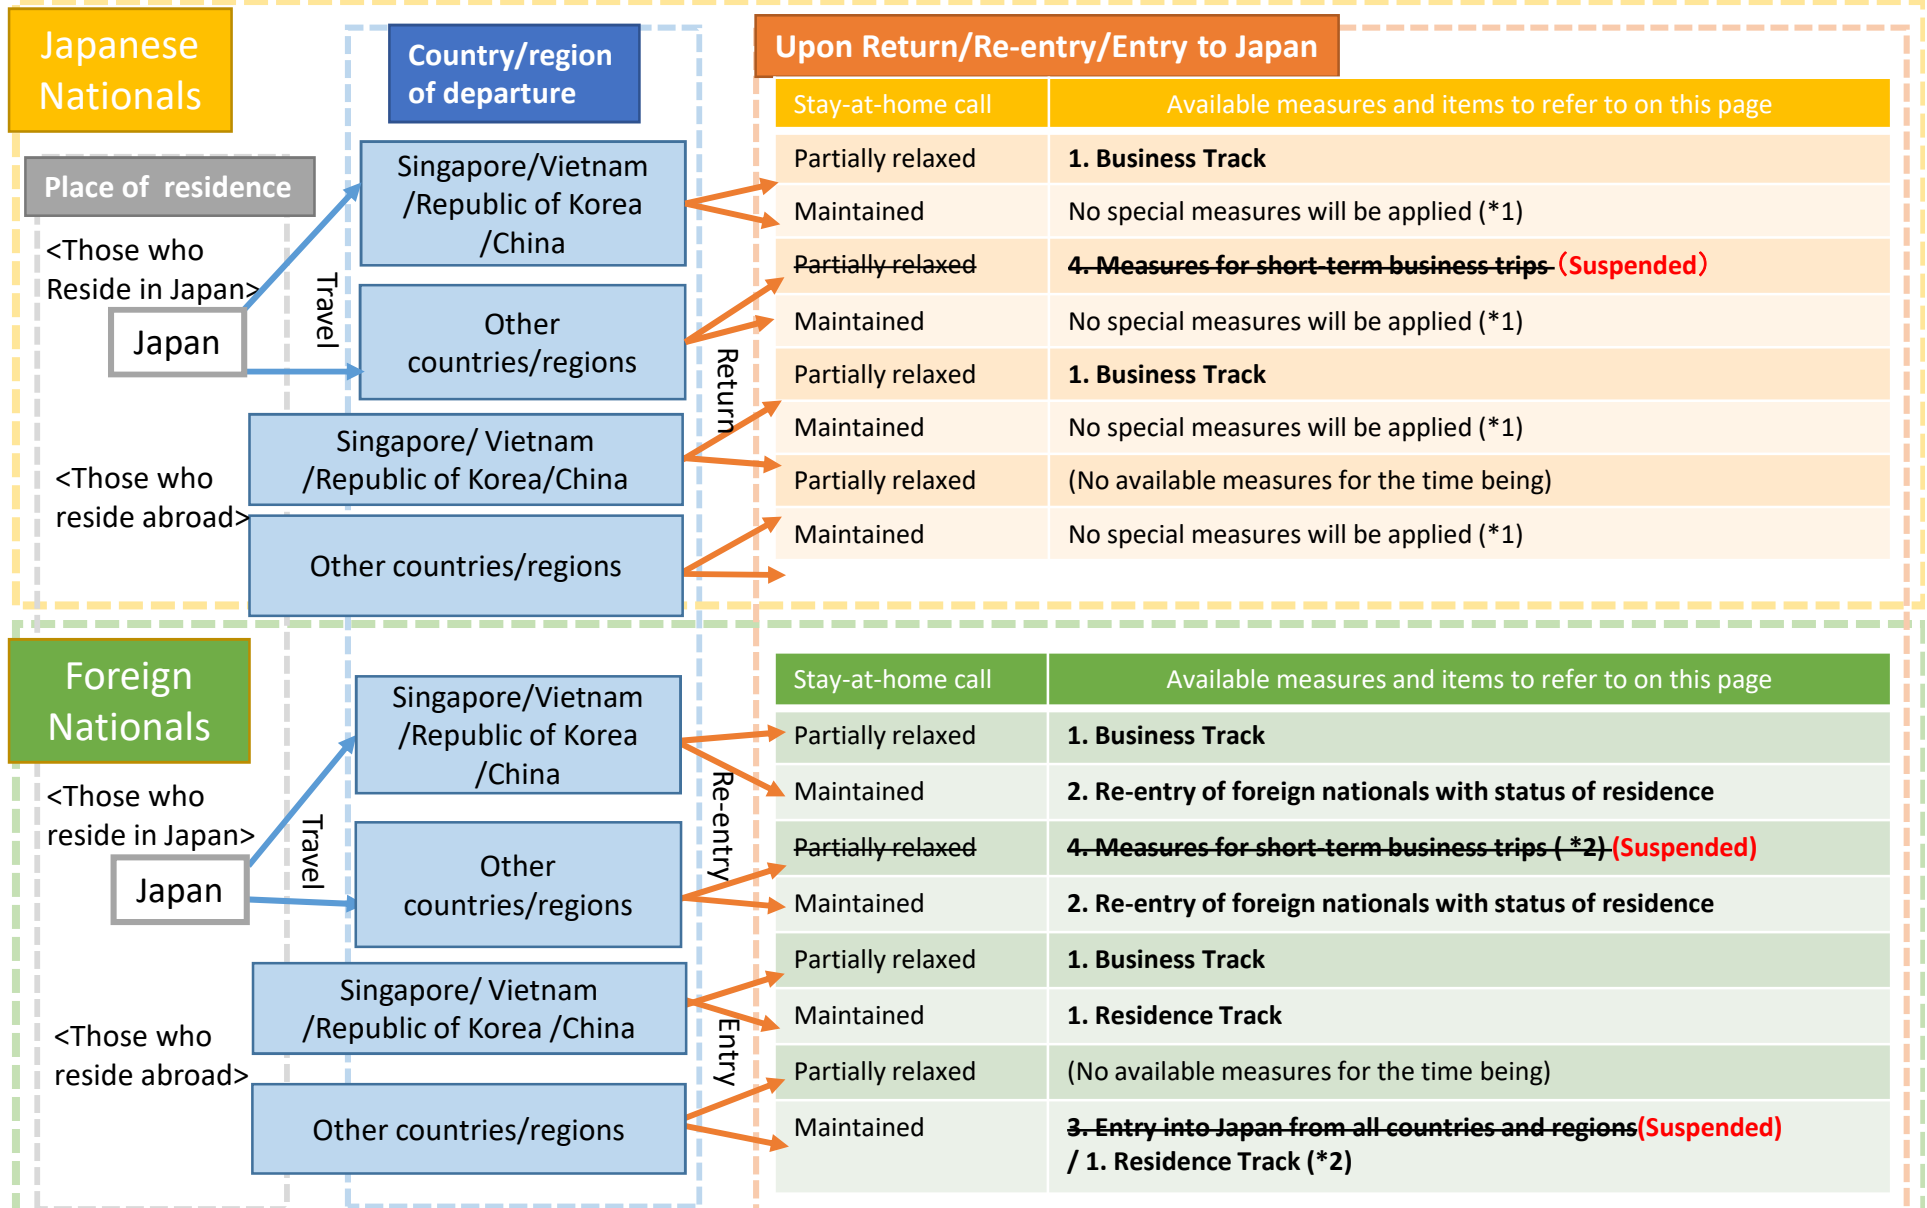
Japanese Nationals

Country/region of departure

Upon Return/Re-entry/Entry to Japan

Place of residence

<Those who Reside in Japan>

Japan

Travel

Singapore/Vietnam /Republic of Korea /China

Other countries/regions

Return

<Those who reside abroad>

Singapore/ Vietnam /Republic of Korea/China

Other countries/regions

| Stay-at-home call | Available measures and items to refer to on this page |
|---|---|
| Partially relaxed | 1. Business Track |
| Maintained | No special measures will be applied (*1) |
| Partially relaxed | 4. Measures for short-term business trips (Suspended) |
| Maintained | No special measures will be applied (*1) |
| Partially relaxed | 1. Business Track |
| Maintained | No special measures will be applied (*1) |
| Partially relaxed | (No available measures for the time being) |
| Maintained | No special measures will be applied (*1) |

Foreign Nationals

<Those who reside in Japan>

Japan

Travel

Singapore/Vietnam /Republic of Korea /China

Other countries/regions

Re-entry

<Those who reside abroad>

Singapore/ Vietnam /Republic of Korea /China

Other countries/regions

Entry

| Stay-at-home call | Available measures and items to refer to on this page |
|---|---|
| Partially relaxed | 1. Business Track |
| Maintained | 2. Re-entry of foreign nationals with status of residence |
| Partially relaxed | 4. Measures for short-term business trips ( *2) (Suspended) |
| Maintained | 2. Re-entry of foreign nationals with status of residence |
| Partially relaxed | 1. Business Track |
| Maintained | 1. Residence Track |
| Partially relaxed | (No available measures for the time being) |
| Maintained | 3. Entry into Japan from all countries and regions(Suspended) / 1. Residence Track (*2) |